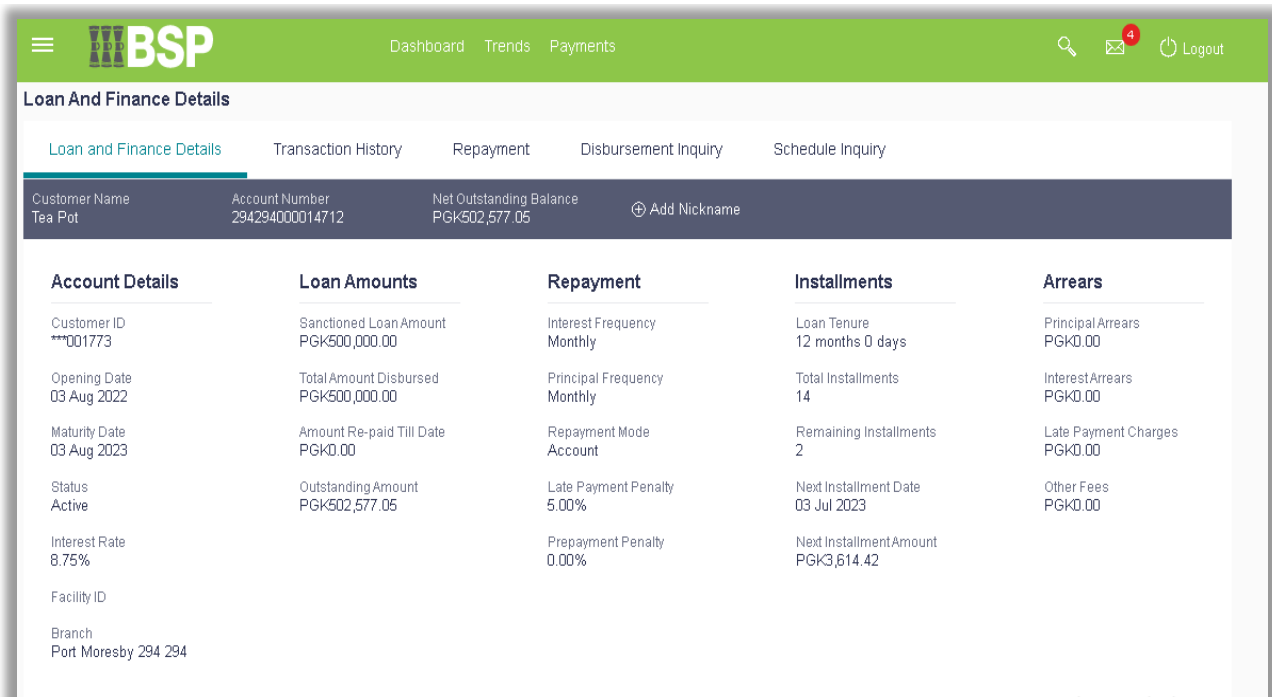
BSP

Dashboard Trends Payments

4

Logout

Loan And Finance Details

Loan and Finance Details Transaction History Repayment Disbursement Inquiry Schedule Inquiry

Customer Name
Tea Pot

Account Number
294294000014712

Net Outstanding Balance
PGK502,577.05

Add Nickname

Account Details

Customer ID
***001773

Opening Date
03 Aug 2022

Maturity Date
03 Aug 2023

Status
Active

Interest Rate
8.75%

Facility ID

Branch
Port Moresby 294 294

Loan Amounts

Sanctioned Loan Amount
PGK500,000.00

Total Amount Disbursed
PGK500,000.00

Amount Re-paid Till Date
PGK0.00

Outstanding Amount
PGK502,577.05

Repayment

Interest Frequency
Monthly

Principal Frequency
Monthly

Repayment Mode
Account

Late Payment Penalty
5.00%

Prepayment Penalty
0.00%

Installments

Loan Tenure
12 months 0 days

Total Installments
14

Remaining Installments
2

Next Installment Date
03 Jul 2023

Next Installment Amount
PGK3,614.42

Arrears

Principal Arrears
PGK0.00

Interest Arrears
PGK0.00

Late Payment Charges
PGK0.00

Other Fees
PGK0.00